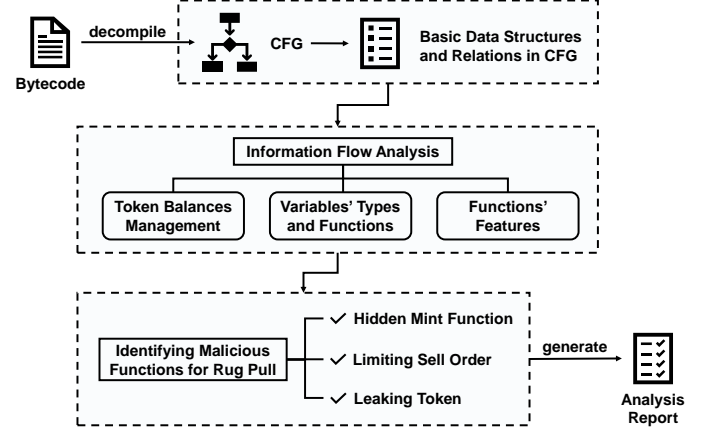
decompile

Bytecode

CFG

Basic Data Structures and Relations in CFG

Information Flow Analysis

Token Balances Management

Variables' Types and Functions

Functions' Features

Identifying Malicious Functions for Rug Pull

✓ Hidden Mint Function

✓ Limiting Sell Order

✓ Leaking Token

generate

Analysis Report